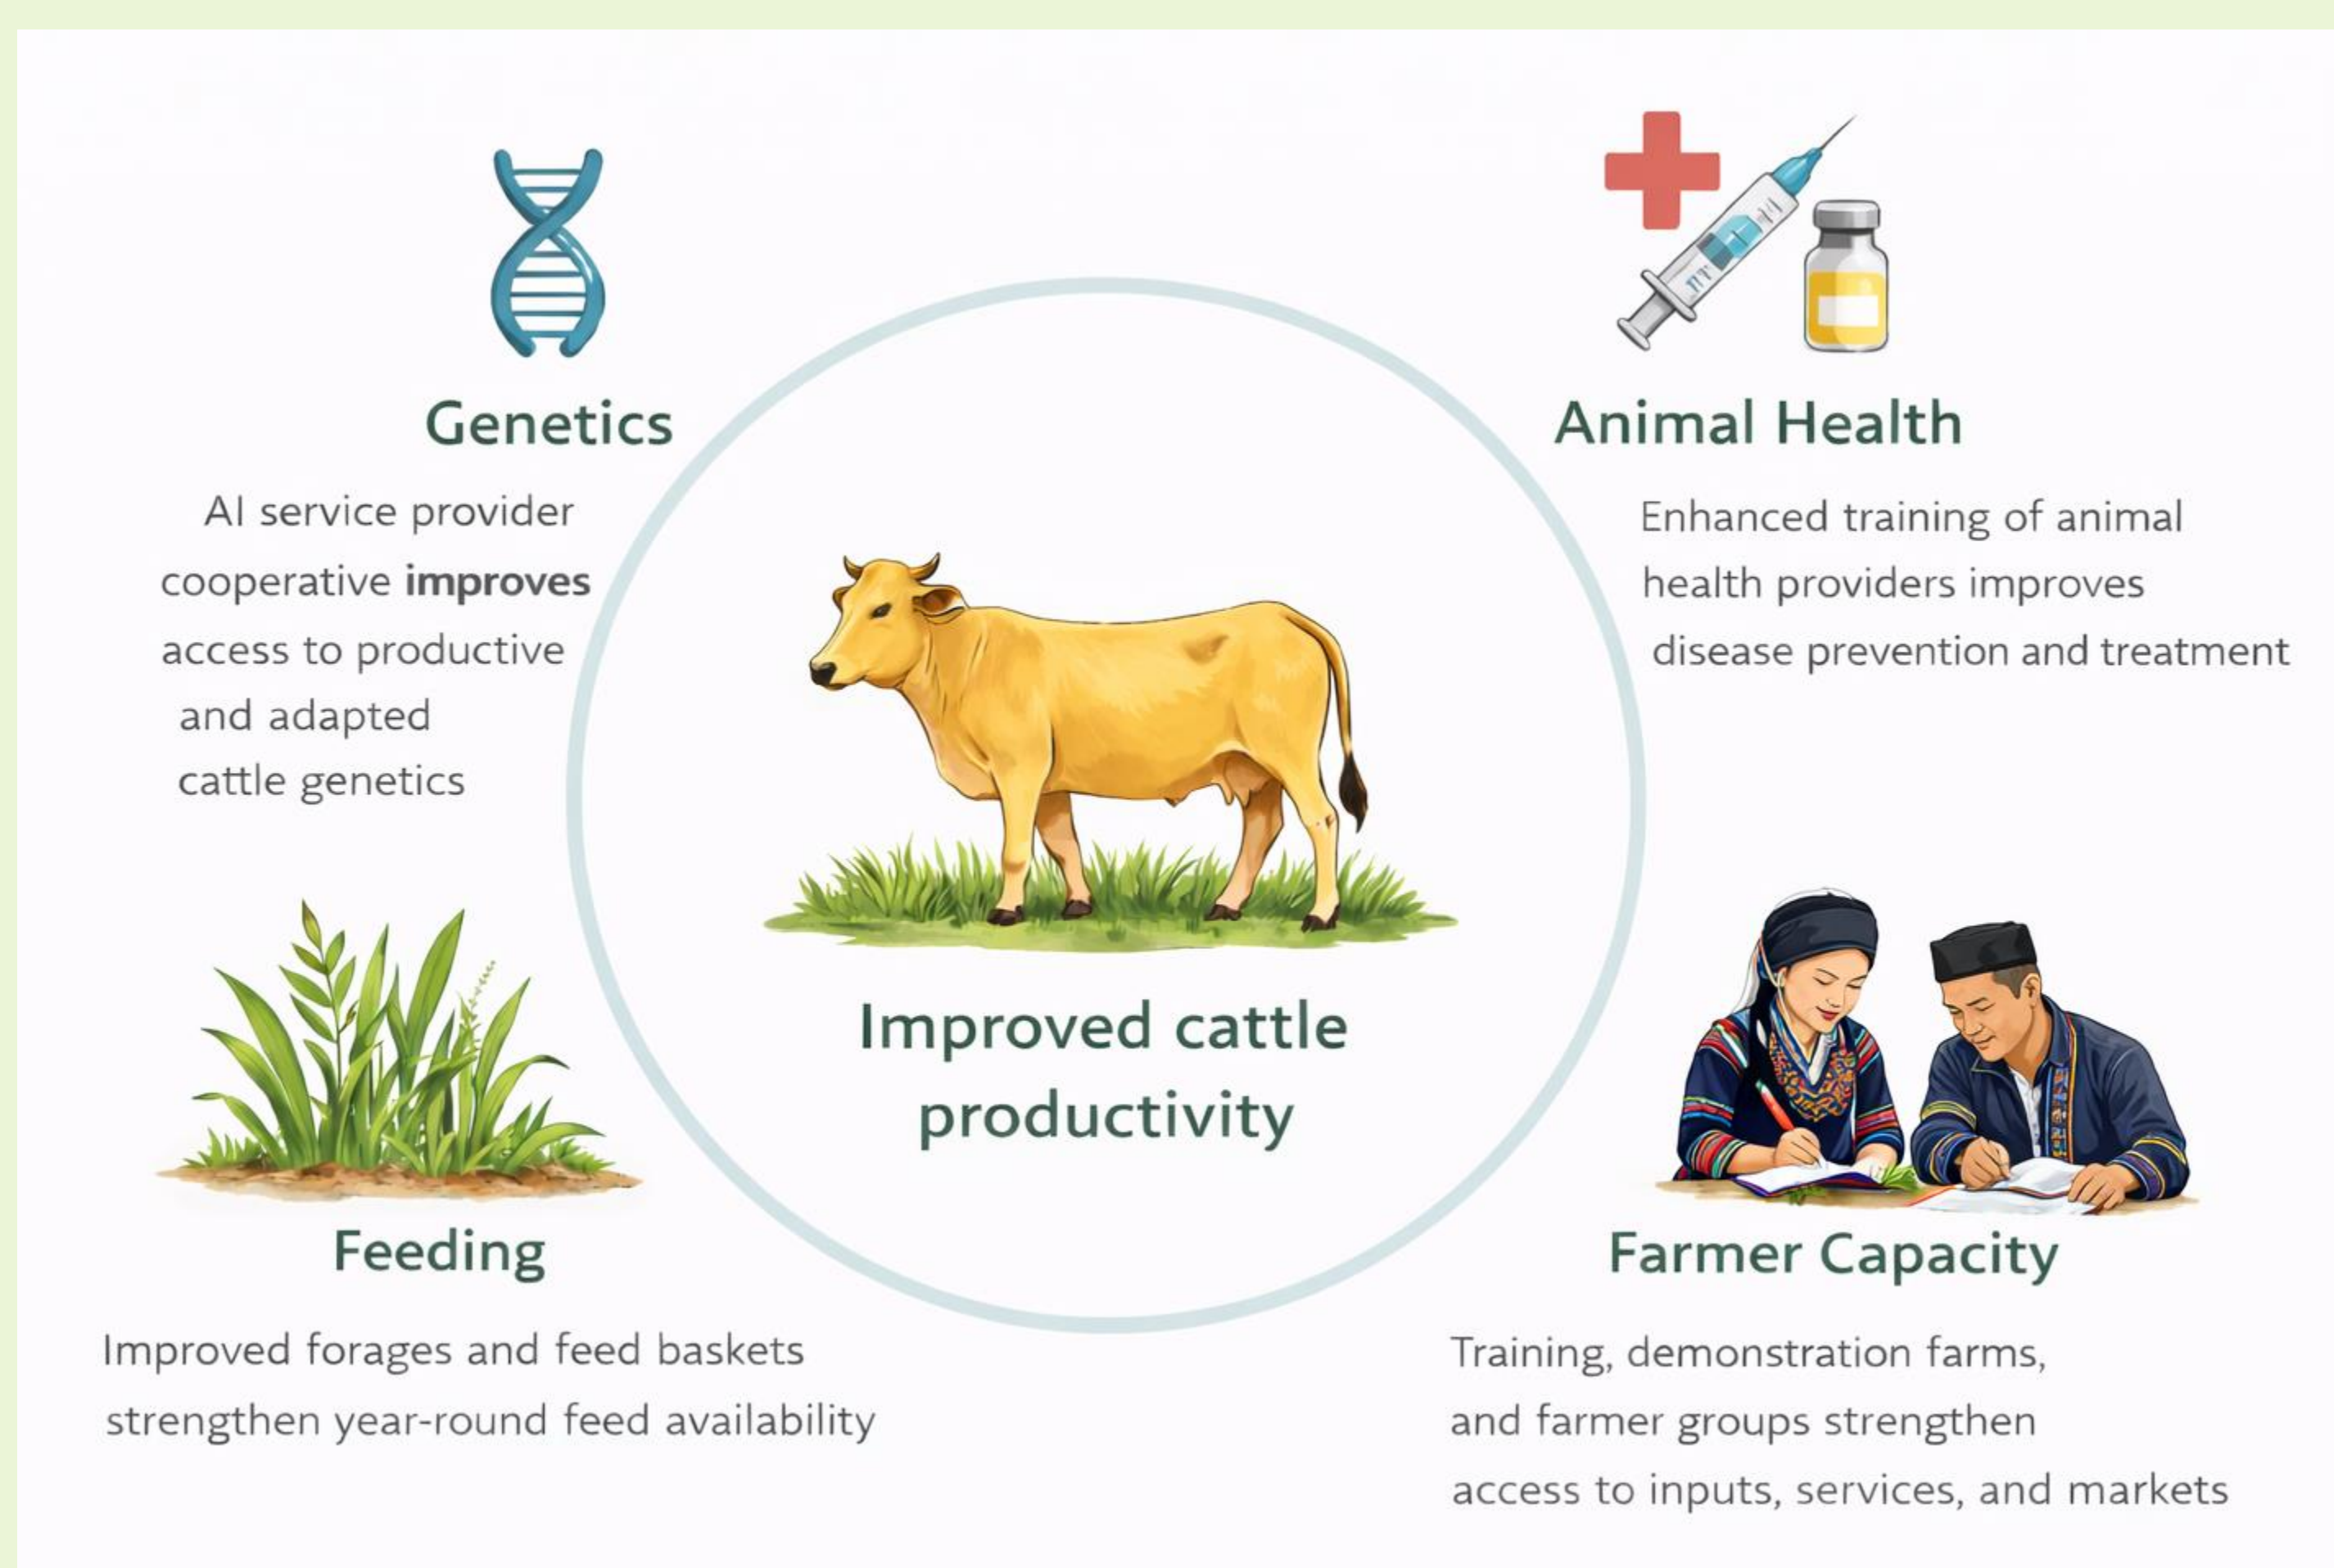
Genetics

AI service provider cooperative **improves** access to productive and adapted cattle genetics

Animal Health

Enhanced training of animal health providers improves disease prevention and treatment

Improved cattle productivity

Feeding

Improved forages and feed baskets strengthen year-round feed availability

Farmer Capacity

Training, demonstration farms, and farmer groups strengthen access to inputs, services, and markets